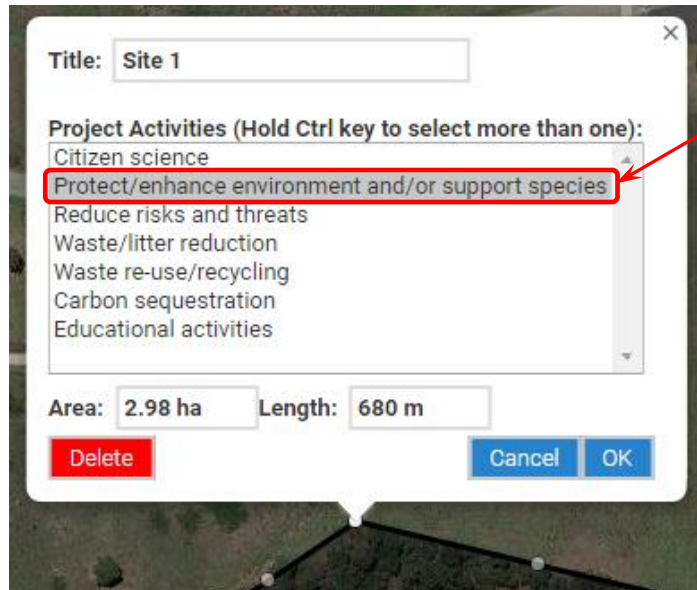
×

Title: Site 1

Project Activities (Hold Ctrl key to select more than one):

Citizen science
Protect/enhance environment and/or support species
Reduce risks and threats
Waste/litter reduction
Waste re-use/recycling
Carbon sequestration
Educational activities

Area: 2.98 ha Length: 680 m

Delete

Cancel OK